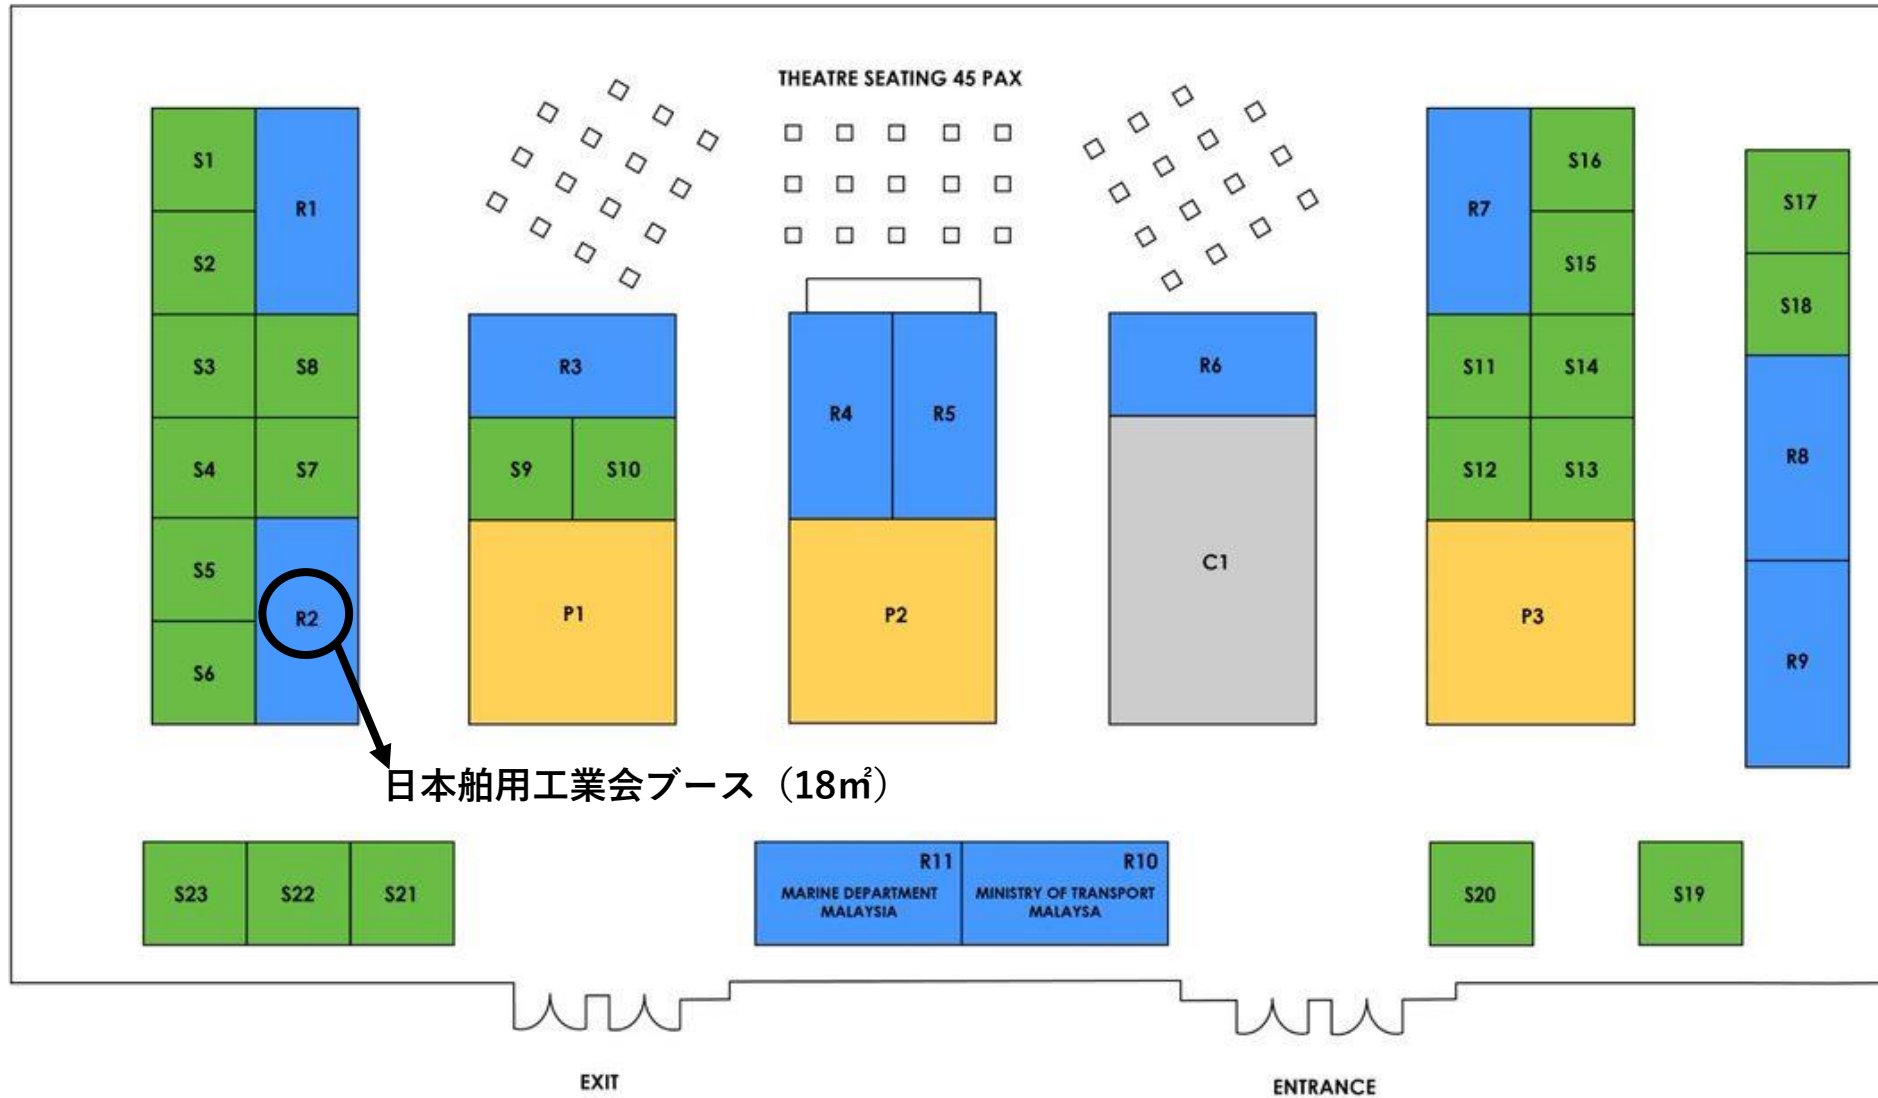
THEATRE SEATING 45 PAX

S1
R1
S2
S3
S8
S4
S7
S5
R2
S6

R3
S9
S10
P1

R4
R5
P2

R6
C1

R7
S16
S15
S11
S14
S12
S13
P3

S17
S18
R8
R9

日本舶用工業会ブース（18㎡）

S23
S22
S21

R11
MARINE DEPARTMENT MALAYSIA
R10
MINISTRY OF TRANSPORT MALAYSIA

S20
S19

EXIT
ENTRANCE